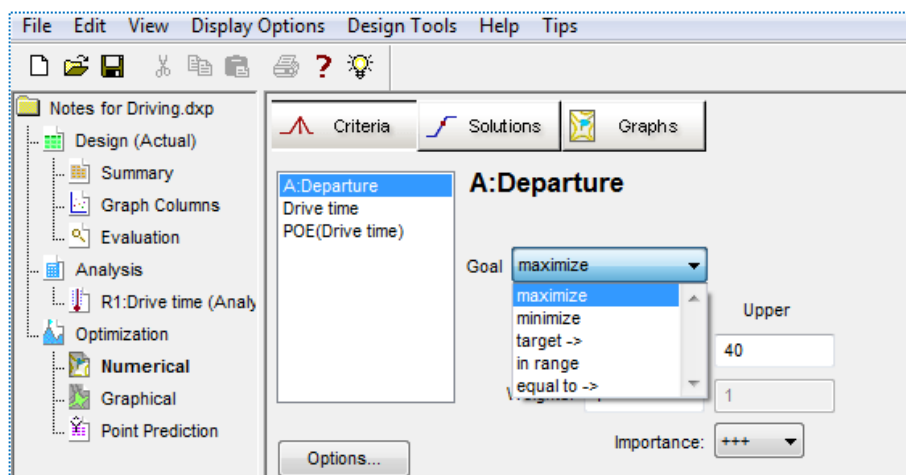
File Edit View Display Options Design Tools Help Tips

Notes for Driving.dxp
Design (Actual)
Summary
Graph Columns
Evaluation
Analysis
R1:Drive time (Analy
Optimization
Numerical
Graphical
Point Prediction

Criteria Solutions Graphs

A:Departure
Drive time
POE(Drive time)

A:Departure

Goal maximize

maximize
minimize
target ->
in range
equal to ->

Upper
40
1

Importance: +++

Options...